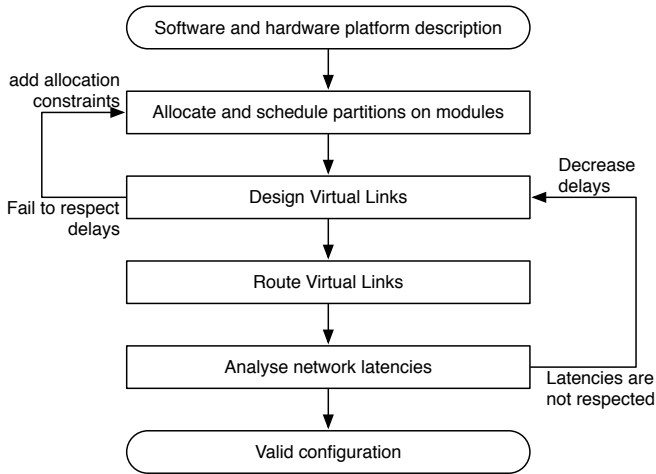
Software and hardware platform description

add allocation constraints

Allocate and schedule partitions on modules

Decrease delays

Design Virtual Links

Fail to respect delays

Route Virtual Links

Analyse network latencies

Latencies are not respected

Valid configuration